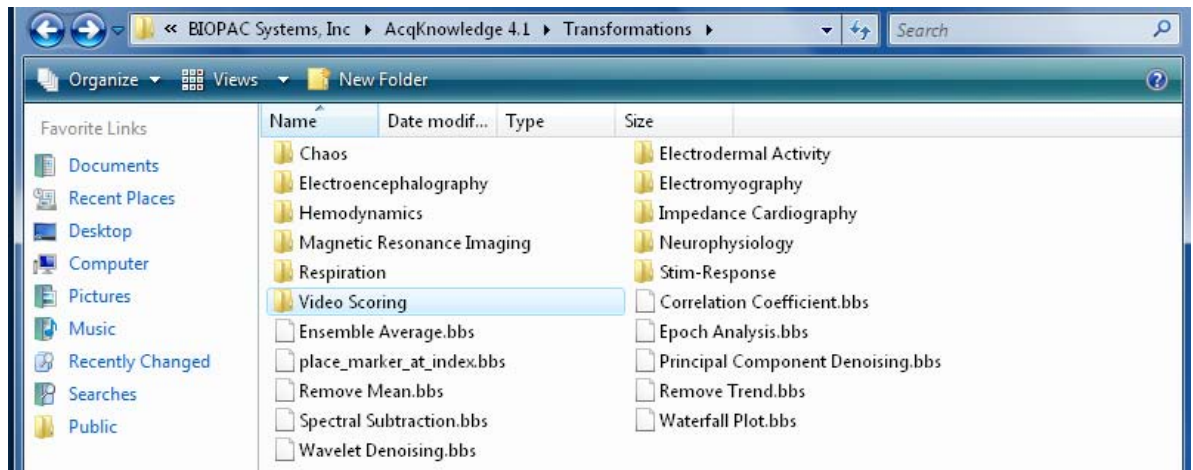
« BIOPAC Systems, Inc ▸ AcqKnowledge 4.1 ▸ Transformations ▸

Search

Organize ▾ Views ▾ New Folder

Favorite Links

Documents
Recent Places
Desktop
Computer
Pictures
Music
Recently Changed
Searches
Public

| Name | Date modif... | Type | Size |
|---|---|---|---|

Chaos
Electroencephalography
Hemodynamics
Magnetic Resonance Imaging
Respiration
Video Scoring
Ensemble Average.bbs
place_marker_at_index.bbs
Remove Mean.bbs
Spectral Subtraction.bbs
Wavelet Denoising.bbs

Electrodermal Activity
Electromyography
Impedance Cardiography
Neurophysiology
Stim-Response
Correlation Coefficient.bbs
Epoch Analysis.bbs
Principal Component Denoising.bbs
Remove Trend.bbs
Waterfall Plot.bbs